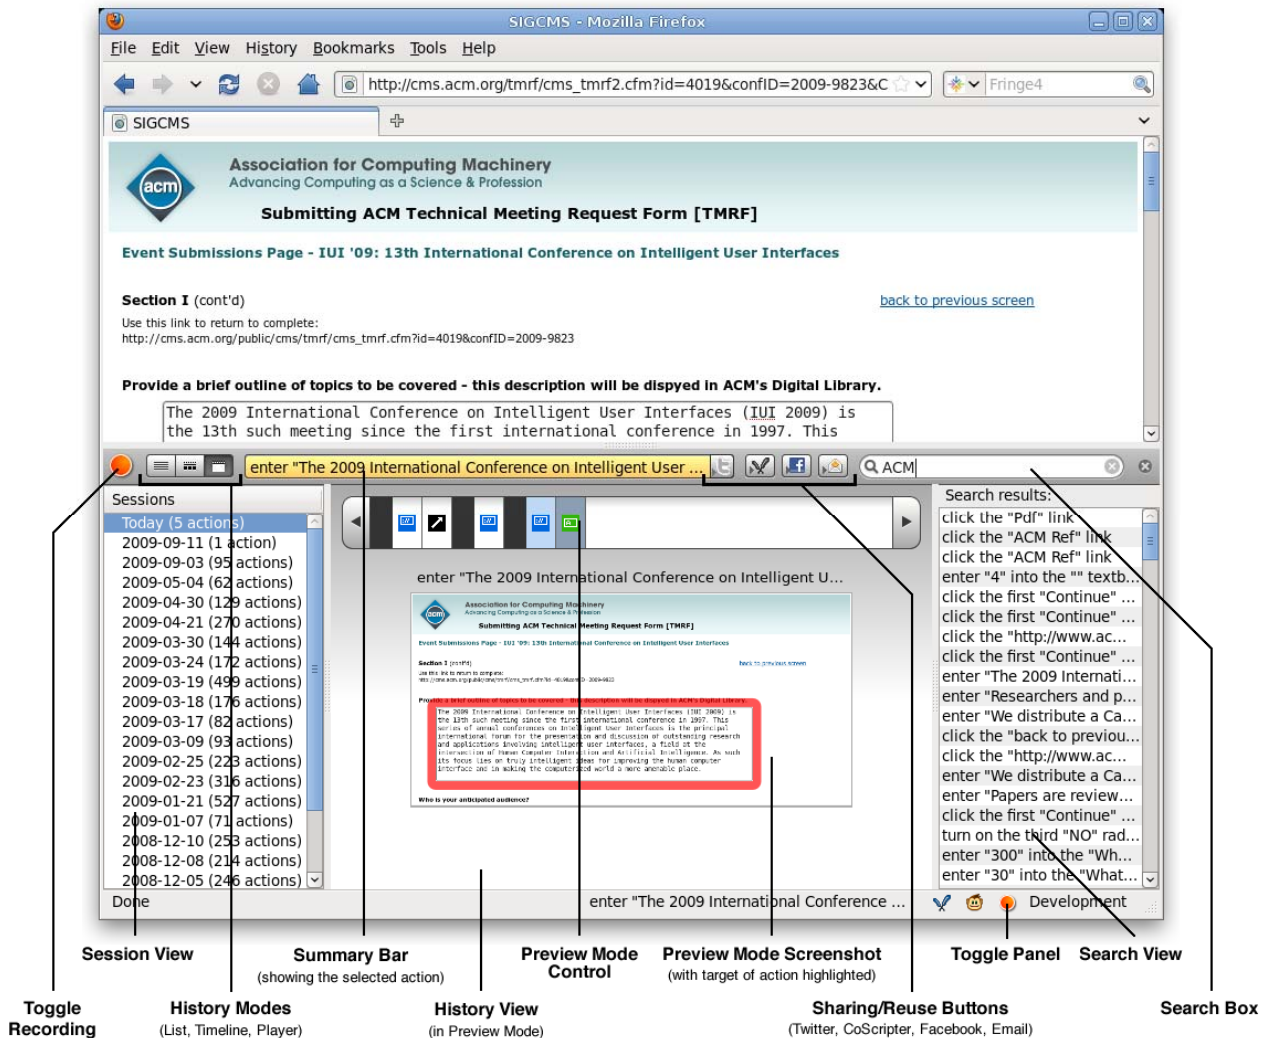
SIGCMS - Mozilla Firefox

File Edit View History Bookmarks Tools Help

http://cms.acm.org/tmrf/cms_tmrf2.cfm?id=4019&confID=2009-9823&C

Fringe4

SIGCMS

acm

Association for Computing Machinery
Advancing Computing as a Science & Profession

Submitting ACM Technical Meeting Request Form [TMRF]

Event Submissions Page - IUI '09: 13th International Conference on Intelligent User Interfaces

Section I (cont'd)

back to previous screen

Use this link to return to complete:
http://cms.acm.org/public/cms/tmrf/cms_tmrf.cfm?id=4019&confID=2009-9823

Provide a brief outline of topics to be covered - this description will be dispyed in ACM's Digital Library.

The 2009 International Conference on Intelligent User Interfaces (IUI 2009) is the 13th such meeting since the first international conference in 1997. This

enter "The 2009 International Conference on Intelligent User ...

ACM

Sessions

Today (5 actions)
2009-09-11 (1 action)
2009-09-03 (95 actions)
2009-05-04 (62 actions)
2009-04-30 (129 actions)
2009-04-21 (270 actions)
2009-03-30 (144 actions)
2009-03-24 (172 actions)
2009-03-19 (499 actions)
2009-03-18 (176 actions)
2009-03-17 (82 actions)
2009-03-09 (93 actions)
2009-02-25 (223 actions)
2009-02-23 (316 actions)
2009-01-21 (527 actions)
2009-01-07 (71 actions)
2008-12-10 (253 actions)
2008-12-08 (214 actions)
2008-12-05 (246 actions)

enter "The 2009 International Conference on Intelligent U...

Search results:

click the "Pdf" link
click the "ACM Ref" link
click the "ACM Ref" link
enter "4" into the "" textb...
click the first "Continue" ...
click the first "Continue" ...
click the "http://www.ac...
click the first "Continue" ...
enter "The 2009 Internati...
enter "Researchers and p...
enter "We distribute a Ca...
click the "back to previou...
click the "http://www.ac...
enter "We distribute a Ca...
enter "Papers are review...
click the first "Continue" ...
turn on the third "NO" rad...
enter "300" into the "Wh...
enter "30" into the "What...

Done

enter "The 2009 International Conference ...

Development

Session View

Summary Bar
(showing the selected action)

Preview Mode Control

Preview Mode Screenshot
(with target of action highlighted)

Toggle Panel

Search View

Toggle Recording

History Modes
(List, Timeline, Player)

History View
(in Preview Mode)

Sharing/Reuse Buttons
(Twitter, CoScripter, Facebook, Email)

Search Box